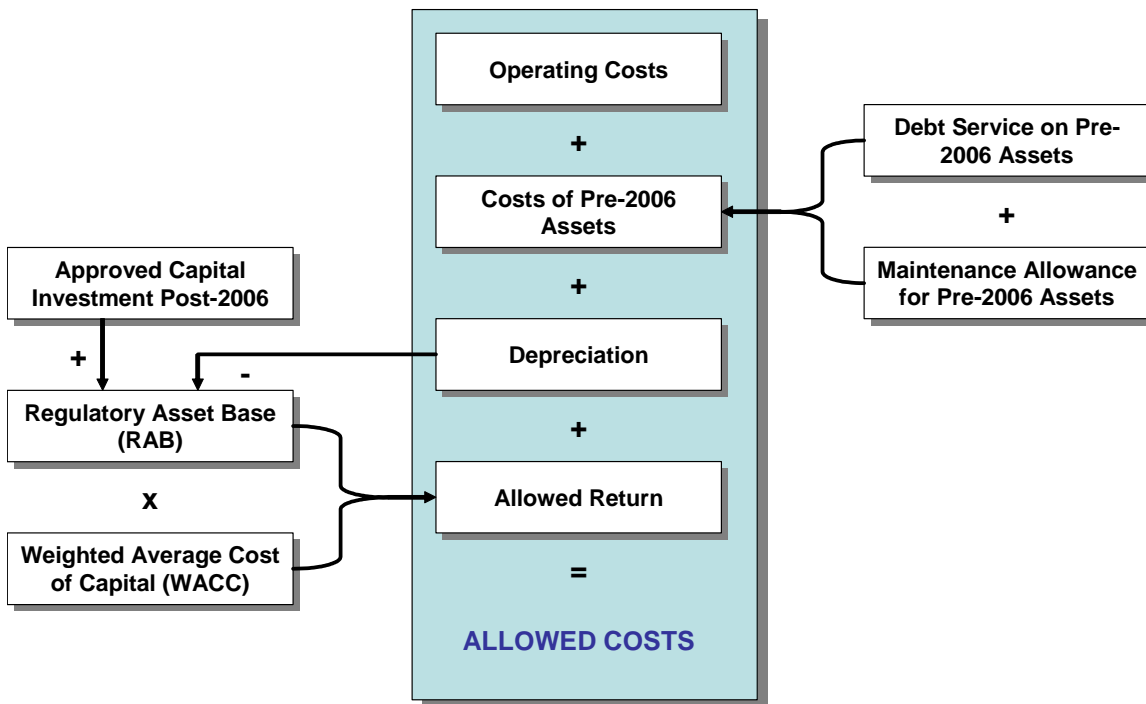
Operating Costs

+

Costs of Pre-2006 Assets

+

Depreciation

+

Allowed Return

=

ALLOWED COSTS

Debt Service on Pre-2006 Assets

+

Maintenance Allowance for Pre-2006 Assets

Approved Capital Investment Post-2006

+

-

Regulatory Asset Base (RAB)

x

Weighted Average Cost of Capital (WACC)